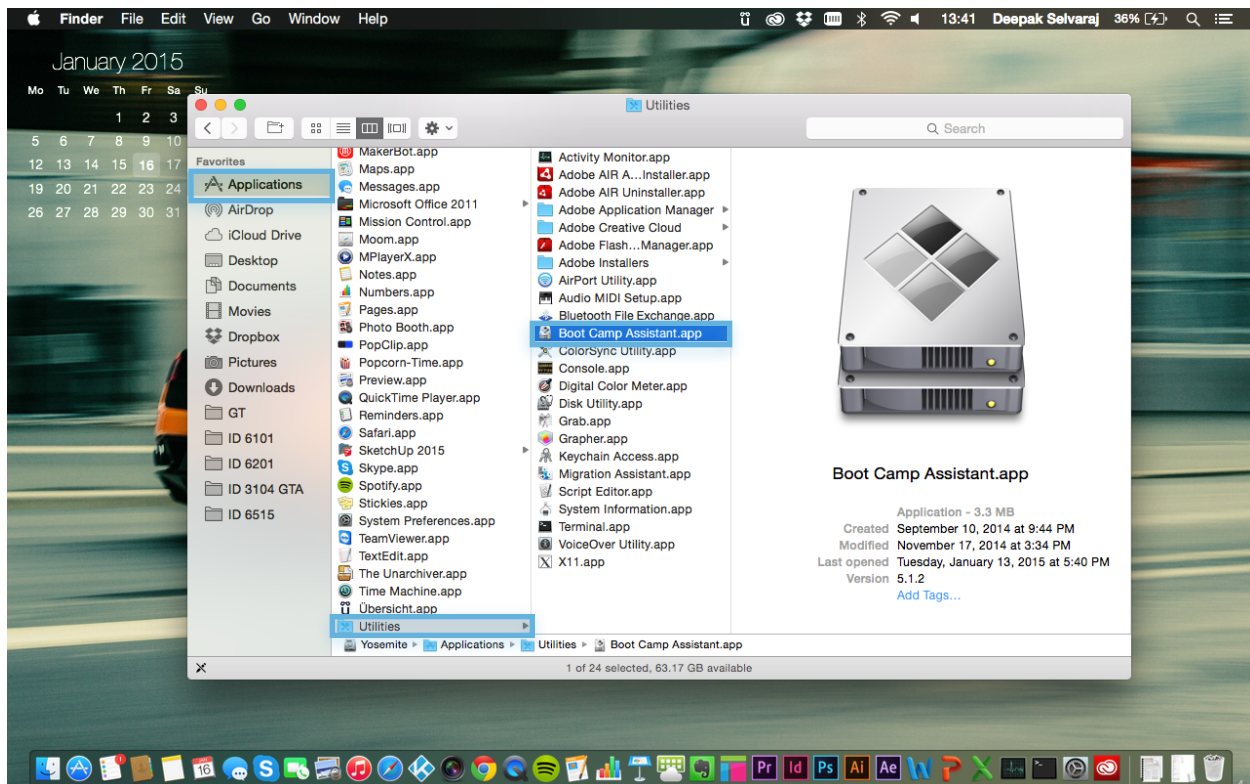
Finder File Edit View Go Window Help

13:41 Deepak Selvaraj 36%

January 2015

| Mo | Tu | We | Th | Fr | Sa | Su |
|---|---|---|---|---|---|---|
| | | | 1 | 2 | 3 | |
| 5 | 6 | 7 | 8 | 9 | 10 | |
| 12 | 13 | 14 | 15 | 16 | 17 | |
| 19 | 20 | 21 | 22 | 23 | 24 | |
| 26 | 27 | 28 | 29 | 30 | 31 | |

Utilities

Search

Favorites
Applications
AirDrop
iCloud Drive
Desktop
Documents
Movies
Dropbox
Pictures
Downloads
GT
ID 6101
ID 6201
ID 3104 GTA
ID 6515

MakerBot.app
Maps.app
Messages.app
Microsoft Office 2011
Mission Control.app
Moom.app
MPlayerX.app
Notes.app
Numbers.app
Pages.app
Photo Booth.app
PopClip.app
Popcorn-Time.app
Preview.app
QuickTime Player.app
Reminders.app
Safari.app
SketchUp 2015
Skype.app
Spotify.app
Stickies.app
System Preferences.app
TeamViewer.app
TextEdit.app
The Unarchiver.app
Time Machine.app
Übersicht.app
Utilities

Activity Monitor.app
Adobe AIR A…Installer.app
Adobe AIR Uninstaller.app
Adobe Application Manager
Adobe Creative Cloud
Adobe Flash…Manager.app
Adobe Installers
AirPort Utility.app
Audio MIDI Setup.app
Bluetooth File Exchange.app
Boot Camp Assistant.app
ColorSync Utility.app
Console.app
Digital Color Meter.app
Disk Utility.app
Grab.app
Grapher.app
Keychain Access.app
Migration Assistant.app
Script Editor.app
System Information.app
Terminal.app
VoiceOver Utility.app
X11.app

Boot Camp Assistant.app
Application - 3.3 MB
Created September 10, 2014 at 9:44 PM
Modified November 17, 2014 at 3:34 PM
Last opened Tuesday, January 13, 2015 at 5:40 PM
Version 5.1.2
Add Tags…

Yosemite ▸ Applications ▸ Utilities ▸ Boot Camp Assistant.app

1 of 24 selected, 63.17 GB available

16 Pr Id Ps Ai Ae